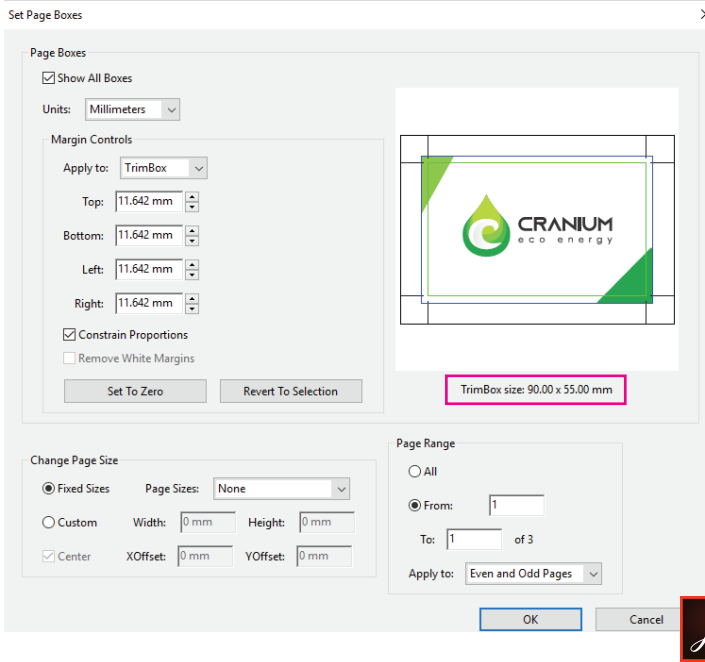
Set Page Boxes

Page Boxes

Show All Boxes

Units: Millimeters

Margin Controls

Apply to: TrimBox

Top: 11.642 mm

Bottom: 11.642 mm

Left: 11.642 mm

Right: 11.642 mm

Constrain Proportions

Remove White Margins

Set To Zero

Revert To Selection

CRANIUM
eco energy

TrimBox size: 90.00 x 55.00 mm

Change Page Size

Fixed Sizes

Page Sizes: None

Custom

Width: 0 mm

Height: 0 mm

Center

XOffset: 0 mm

YOffset: 0 mm

Page Range

All

From: 1

To: 1

of 3

Apply to: Even and Odd Pages

OK

Cancel